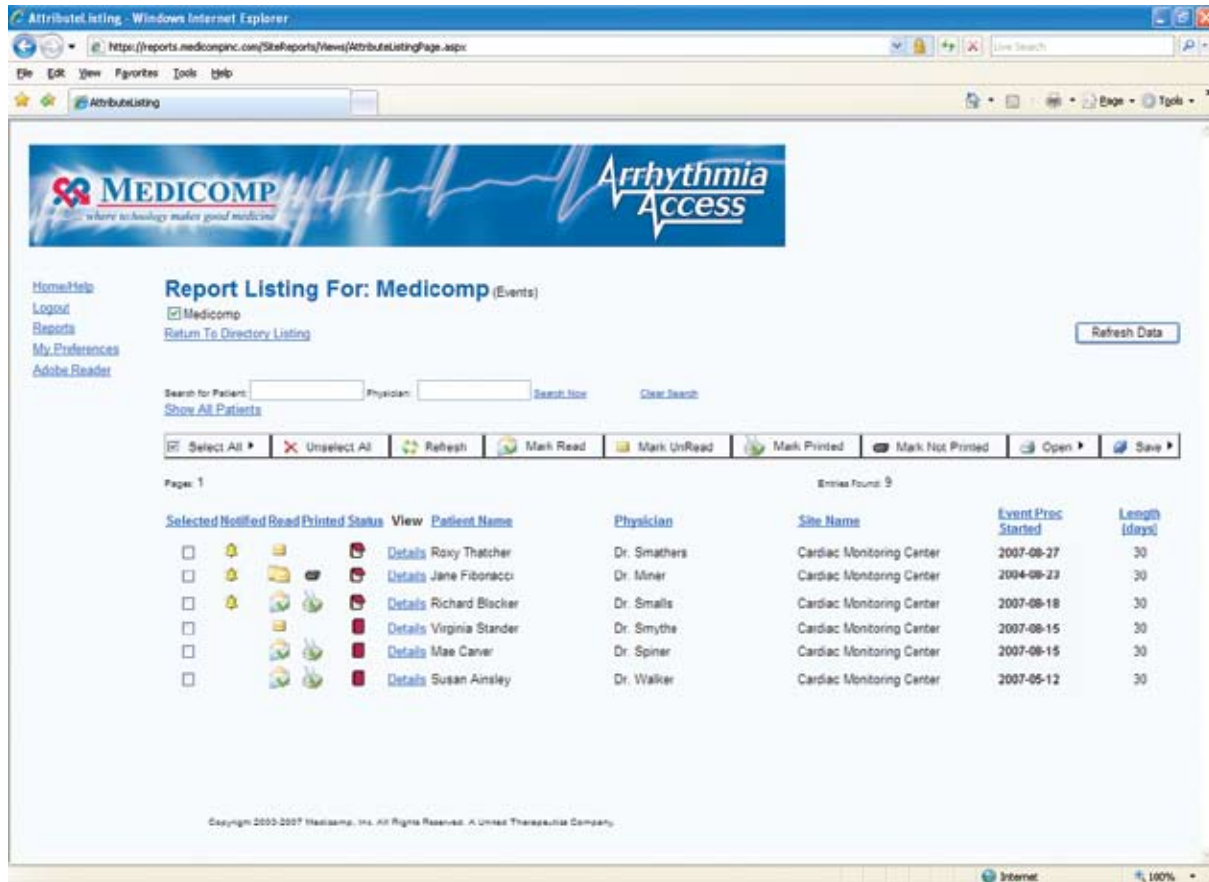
AttributeListing - Windows Internet Explorer

https://reports.medicompinc.com/SiteReports/Views/AttributeListingPage.aspx

Live Search

File Edit View Favorites Tools Help

AttributeListing

Page Tools

MEDICOMP
where technology makes good medicine

Arrhythmia Access

Home/Help
Logout
Reports
My Preferences
Adobe Reader

Report Listing For: Medicomp (Events)

Medicomp

Return To Directory Listing

Refresh Data

Search for Patient: Physician: Search Now Clear Search

Show All Patients

Select All ▸ | Unselect All | Refresh | Mark Read | Mark UnRead | Mark Printed | Mark Not Printed | Open ▸ | Save ▸

Pages: 1

Entries Found: 9

| Selected | Notified | Read | Printed | Status | View | Patient Name | Physician | Site Name | Event Proc Started | Length (days) |
|---|---|---|---|---|---|---|---|---|---|---|
| | | | | | Details | Roxy Thatcher | Dr. Smathers | Cardiac Monitoring Center | 2007-08-27 | 30 |
| | | | | | Details | Jane Fibonacci | Dr. Miner | Cardiac Monitoring Center | 2004-08-23 | 30 |
| | | | | | Details | Richard Blocker | Dr. Smalls | Cardiac Monitoring Center | 2007-08-18 | 30 |
| | | | | | Details | Virginia Stander | Dr. Smythe | Cardiac Monitoring Center | 2007-08-15 | 30 |
| | | | | | Details | Mae Carver | Dr. Spiner | Cardiac Monitoring Center | 2007-08-15 | 30 |
| | | | | | Details | Susan Ainsley | Dr. Walker | Cardiac Monitoring Center | 2007-05-12 | 30 |

Copyright 2000-2007 Medicomp, Inc. All Rights Reserved. A United Therapeutics Company.

Internet 100%